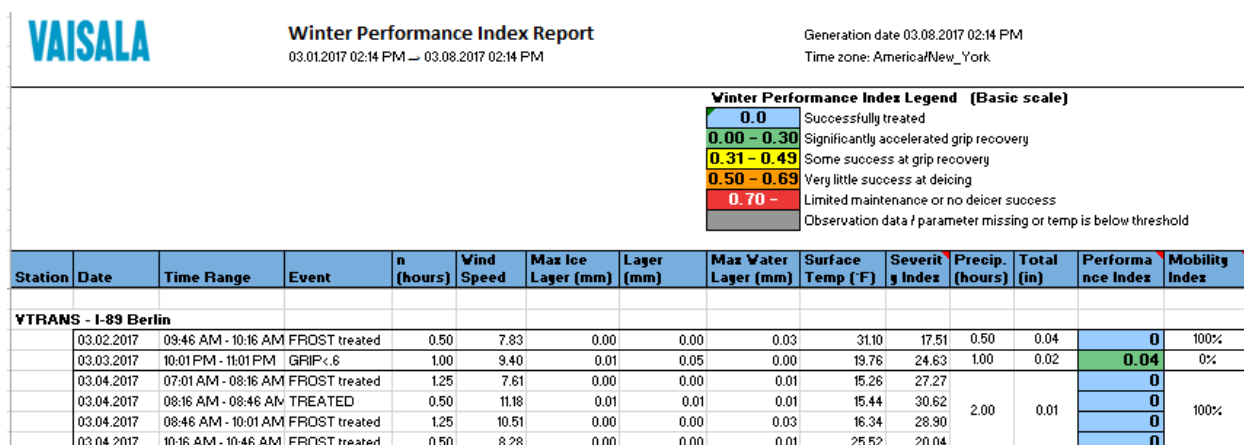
VAISALA

Winter Performance Index Report
03.01.2017 02:14 PM – 03.08.2017 02:14 PM

Generation date 03.08.2017 02:14 PM
Time zone: America/New_York

Winter Performance Index Legend (Basic scale)

| | |
|---|---|
| 0.0 | Successfully treated |
| 0.00 - 0.30 | Significantly accelerated grip recovery |
| 0.31 - 0.49 | Some success at grip recovery |
| 0.50 - 0.69 | Very little success at deicing |
| 0.70 - | Limited maintenance or no deicer success |
| | Observation data / parameter missing or temp is below threshold |

| Station | Date | Time Range | Event | n (hours) | Wind Speed | Max Ice Layer (mm) | Layer (mm) | Max Water Layer (mm) | Surface Temp (°F) | Severity Index | Precip. (hours) | Total (in) | Performance Index | Mobility Index |
|---|---|---|---|---|---|---|---|---|---|---|---|---|---|---|
| VTRANS - I-89 Berlin | | | | | | | | | | | | | | |
| | 03.02.2017 | 09:46 AM - 10:16 AM | FROST treated | 0.50 | 7.83 | 0.00 | 0.00 | 0.03 | 31.10 | 17.51 | 0.50 | 0.04 | 0 | 100% |
| | 03.03.2017 | 10:01 PM - 11:01 PM | GRIP<.6 | 1.00 | 9.40 | 0.01 | 0.05 | 0.00 | 19.76 | 24.63 | 1.00 | 0.02 | 0.04 | 0% |
| | 03.04.2017 | 07:01 AM - 08:16 AM | FROST treated | 1.25 | 7.61 | 0.00 | 0.00 | 0.01 | 15.26 | 27.27 | 2.00 | 0.01 | 0 | 100% |
| | 03.04.2017 | 08:16 AM - 08:46 AM | TREATED | 0.50 | 11.18 | 0.01 | 0.01 | 0.01 | 15.44 | 30.62 | | | 0 | |
| | 03.04.2017 | 08:46 AM - 10:01 AM | FROST treated | 1.25 | 10.51 | 0.00 | 0.00 | 0.03 | 16.34 | 28.90 | | | 0 | |
| | 03.04.2017 | 10:16 AM - 10:46 AM | FROST treated | 0.50 | 8.28 | 0.00 | 0.00 | 0.01 | 25.52 | 20.04 | | | 0 | |